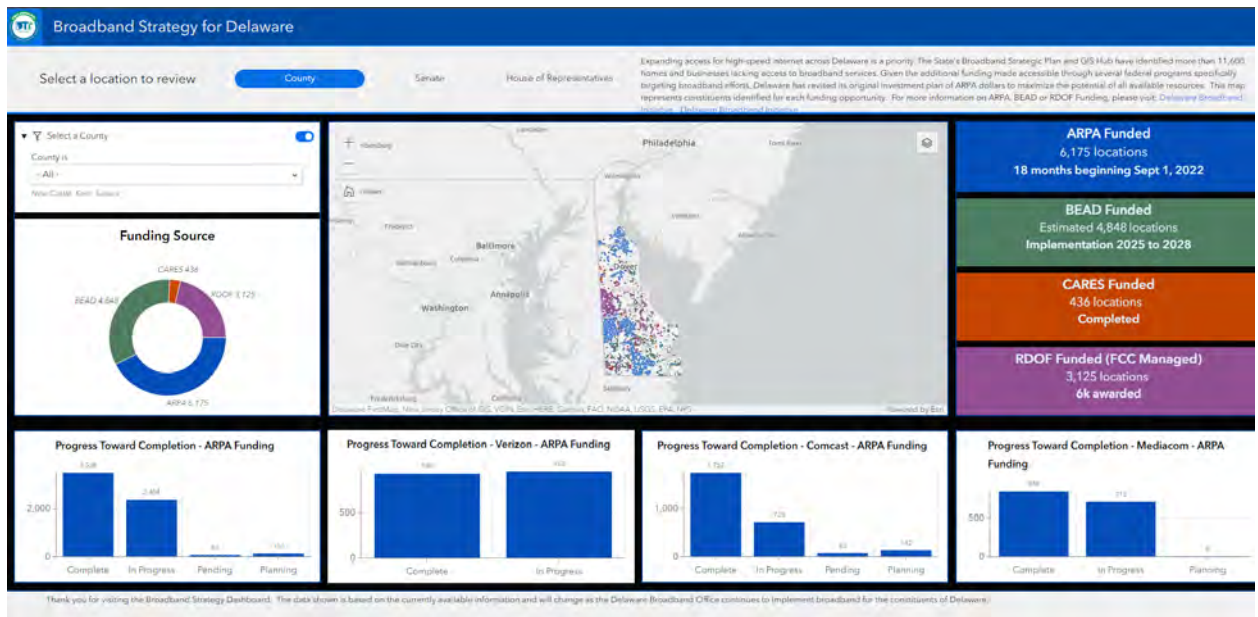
Broadband Strategy for Delaware

Select a location to review

County

Senate

House of Representatives

Expanding access for high-speed internet across Delaware is a priority. The State's Broadband Strategic Plan and GIS Hub have identified more than 11,600 homes and businesses lacking access to broadband services. Given the additional funding made accessible through several federal programs specifically targeting broadband efforts, Delaware has revised its original investment plan of ARPA dollars to maximize the potential of all available resources. This map represents constituents identified for each funding opportunity. For more information on ARPA, BEAD or RDOF Funding, please visit: Delaware Broadband Initiative - Delaware Broadband Initiative

Select a County

County is

- All -

New Castle Kent Sussex

Funding Source

CARES 436

RDOF 3,125

BEAD 4,848

ARPA 6,175

Philadelphia

Baltimore

Washington

Annapolis

Dover

Salisbury

Esri Community Maps, New Jersey Office of GIS, VGIN, Esri, HERE, Garmin, FAO, NOAA, USGS, EPA, NPS

Powered by Esri

ARPA Funded
6,175 locations
18 months beginning Sept 1, 2022

BEAD Funded
Estimated 4,848 locations
Implementation 2025 to 2028

CARES Funded
436 locations
Completed

RDOF Funded (FCC Managed)
3,125 locations
6k awarded

Progress Toward Completion - ARPA Funding

3,528

2,404

2,000

0

Complete In Progress Pending Planning

Progress Toward Completion - Verizon - ARPA Funding

500

0

Complete In Progress

Progress Toward Completion - Comcast - ARPA Funding

1,752

1,000

0

Complete In Progress Pending Planning

Progress Toward Completion - Mediacom - ARPA Funding

500

0

Complete In Progress Planning

Thank you for visiting the Broadband Strategy Dashboard. The data shown is based on the currently available information and will change as the Delaware Broadband Office continues to implement broadband for the constituents of Delaware.